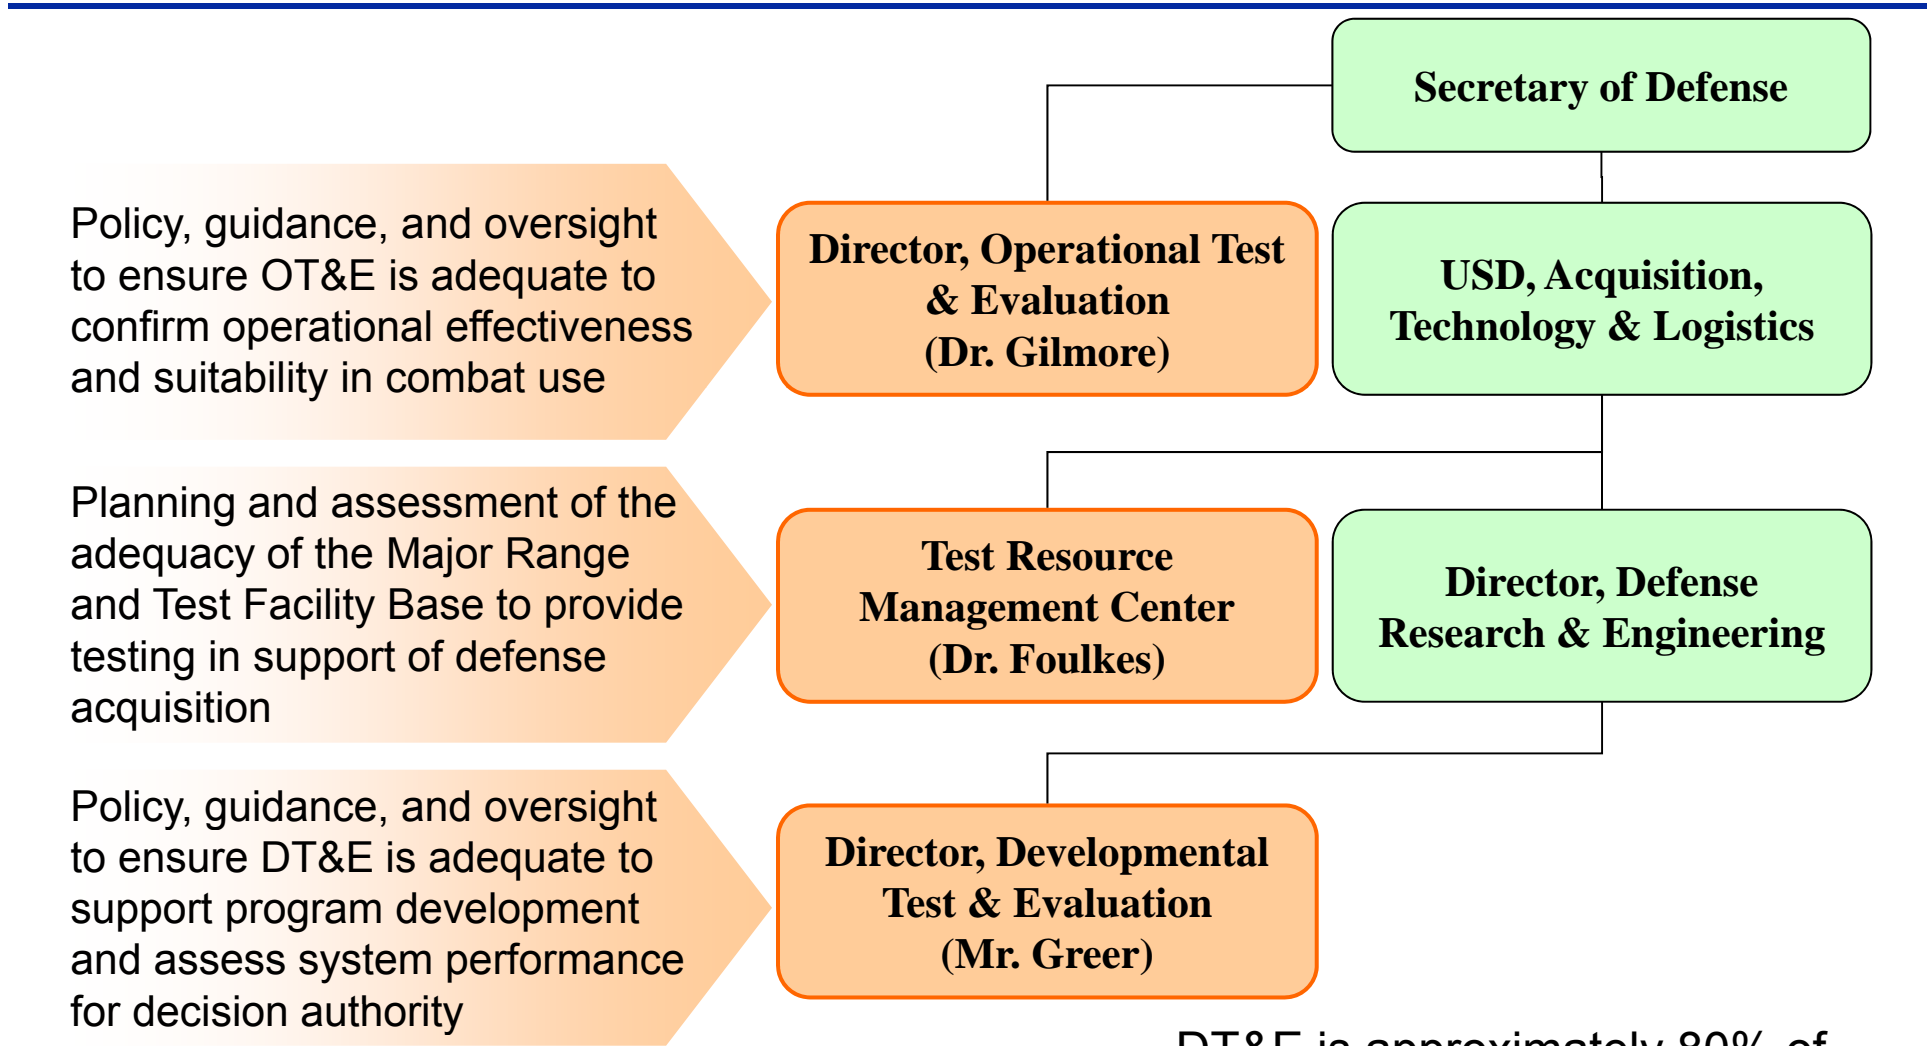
Secretary of Defense

Policy, guidance, and oversight to ensure OT&E is adequate to confirm operational effectiveness and suitability in combat use

Director, Operational Test & Evaluation (Dr. Gilmore)

USD, Acquisition, Technology & Logistics

Planning and assessment of the adequacy of the Major Range and Test Facility Base to provide testing in support of defense acquisition

Test Resource Management Center (Dr. Foulkes)

Director, Defense Research & Engineering

Policy, guidance, and oversight to ensure DT&E is adequate to support program development and assess system performance for decision authority

Director, Developmental Test & Evaluation (Mr. Greer)

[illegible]